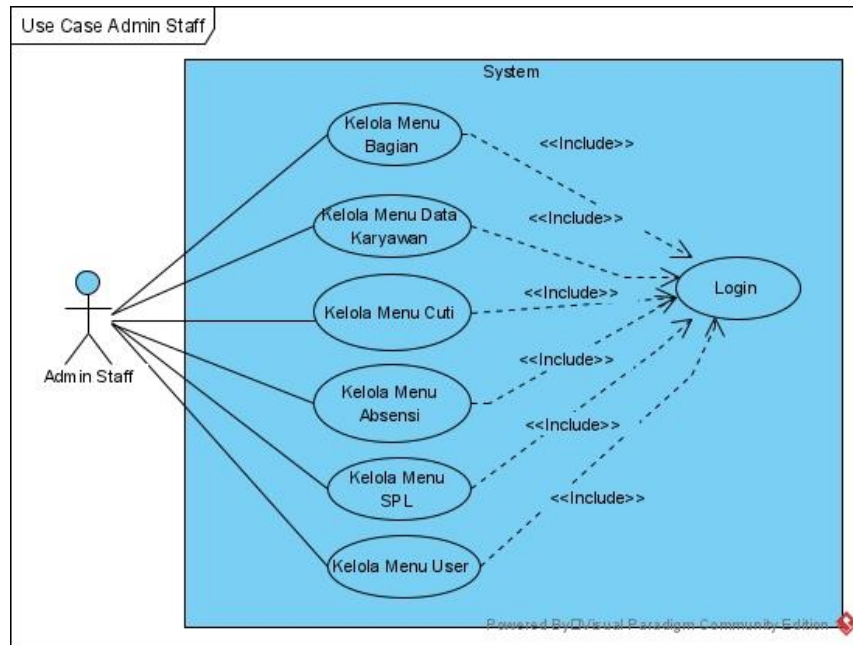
Use Case Admin Staff

System

Admin Staff

Kelola Menu Bagian

<<Include>>

Kelola Menu Data Karyawan

<<Include>>

Kelola Menu Cuti

<<Include>>

Kelola Menu Absensi

<<Include>>

Kelola Menu SPL

<<Include>>

Kelola Menu User

<<Include>>

Login

Powered By Visual Paradigm Community Edition